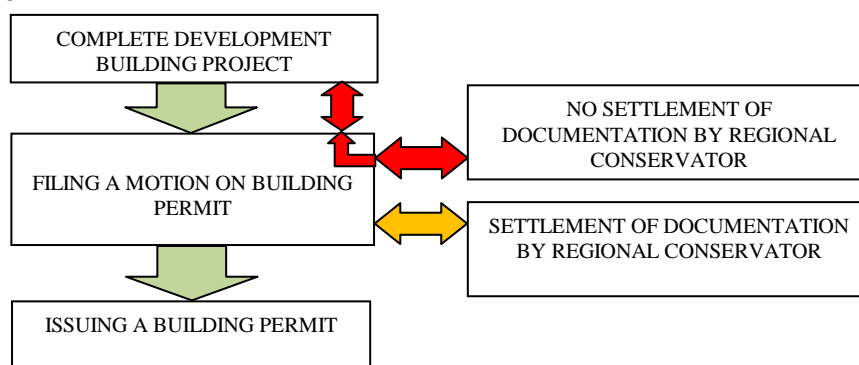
COMPLETE DEVELOPMENT BUILDING PROJECT

NO SETTLEMENT OF DOCUMENTATION BY REGIONAL CONSERVATOR

FILING A MOTION ON BUILDING PERMIT

SETTLEMENT OF DOCUMENTATION BY REGIONAL CONSERVATOR

ISSUING A BUILDING PERMIT